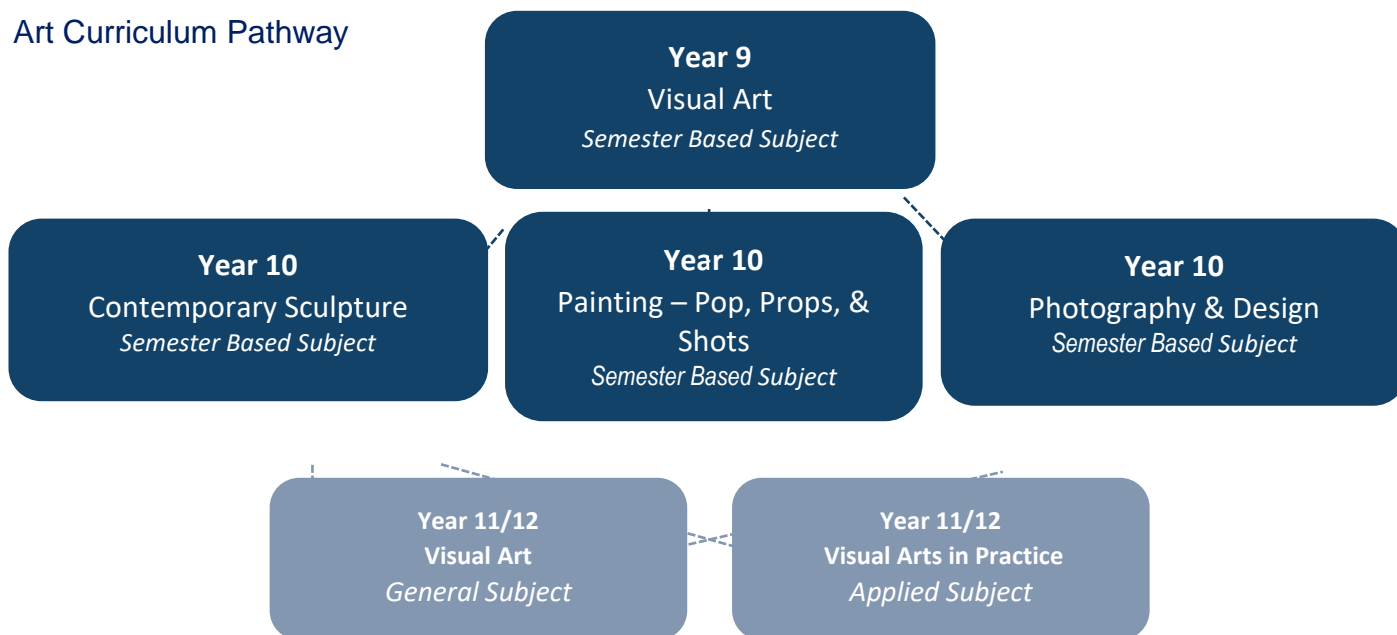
Art Curriculum Pathway

Year 9
Visual Art
Semester Based Subject

Year 10
Contemporary Sculpture
Semester Based Subject

Year 10
Painting – Pop, Props, & Shots
Semester Based Subject

Year 10
Photography & Design
Semester Based Subject

Year 11/12
Visual Art
General Subject

Year 11/12
Visual Arts in Practice
Applied Subject